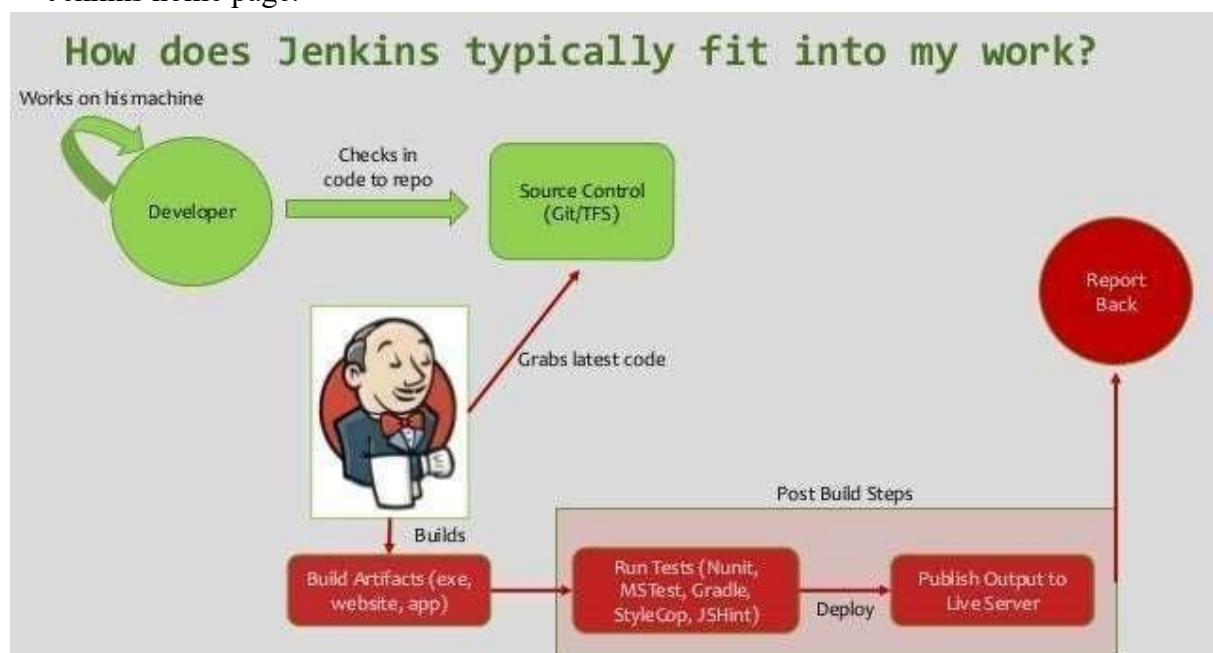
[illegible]

How does Jenkins typically fit into my work?

Works on his machine

Developer

Checks in code to repo

Source Control (Git/TFS)

Report Back

Grabs latest code

Post Build Steps

Builds

Build Artifacts (exe, website, app)

Run Tests (Nunit, MSTest, Gradle, StyleCop, JSHint)

Deploy

Publish Output to Live Server